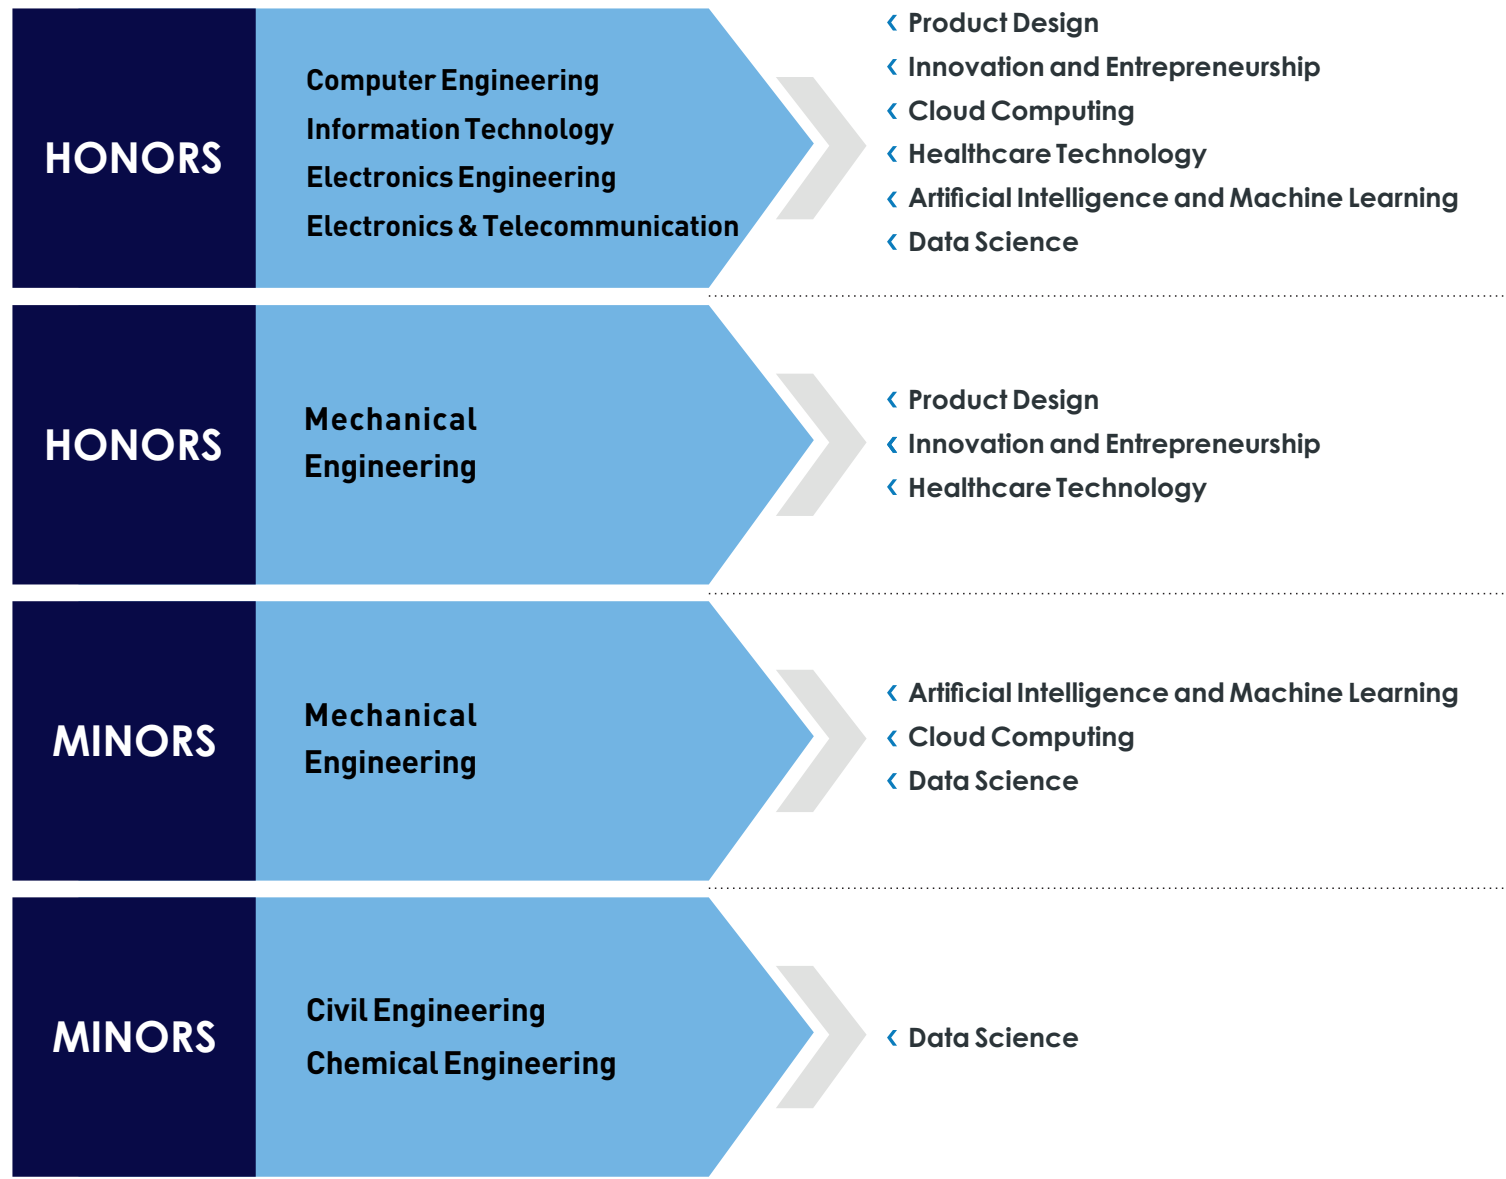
HONORS

Computer Engineering
Information Technology
Electronics Engineering
Electronics & Telecommunication

‹ Product Design
‹ Innovation and Entrepreneurship
‹ Cloud Computing
‹ Healthcare Technology
‹ Artificial Intelligence and Machine Learning
‹ Data Science

HONORS

Mechanical Engineering

‹ Product Design
‹ Innovation and Entrepreneurship
‹ Healthcare Technology

MINORS

Mechanical Engineering

‹ Artificial Intelligence and Machine Learning
‹ Cloud Computing
‹ Data Science

MINORS

Civil Engineering
Chemical Engineering

‹ Data Science